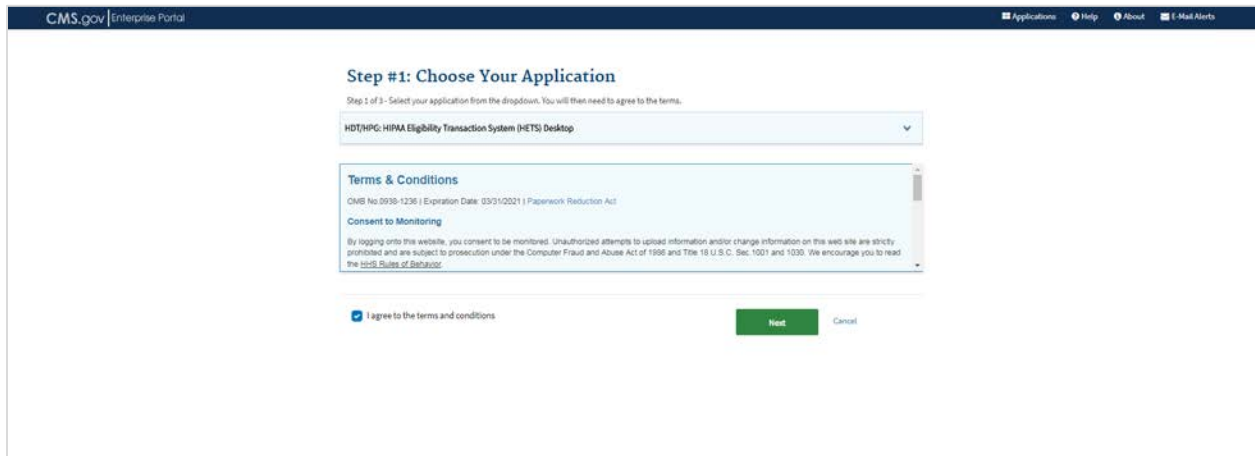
CMS.gov | Enterprise Portal

Applications Help About E-Mail Alerts

Step #1: Choose Your Application

Step 1 of 3 - Select your application from the dropdown. You will then need to agree to the terms.

HDT/HPG: HIPAA Eligibility Transaction System (HETS) Desktop

Terms & Conditions

OMB No.0938-1236 | Expiration Date: 03/31/2021 | Paperwork Reduction Act

Consent to Monitoring

By logging onto this website, you consent to be monitored. Unauthorized attempts to upload information and/or change information on this web site are strictly prohibited and are subject to prosecution under the Computer Fraud and Abuse Act of 1986 and Title 18 U.S.C. Sec.1001 and 1030. We encourage you to read the HHS Rules of Behavior.

I agree to the terms and conditions

Next

Cancel